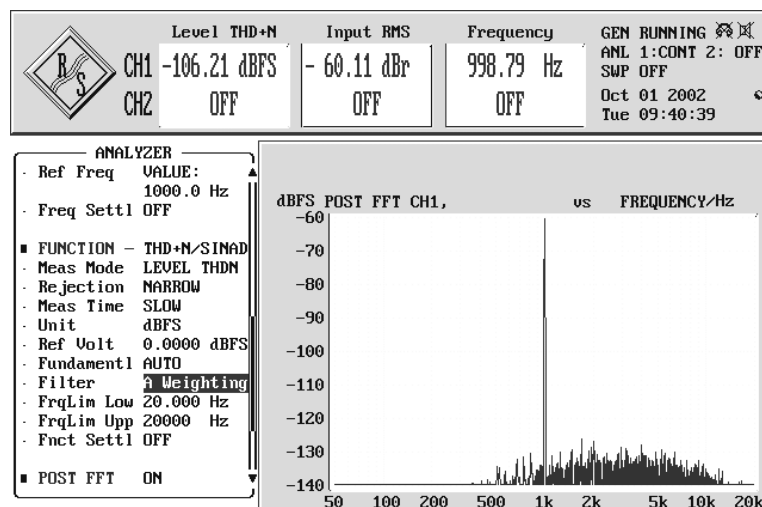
R/S

CH1
CH2

Level THD+N
-106.21 dBFS
OFF

Input RMS
- 60.11 dBr
OFF

Frequency
998.79 Hz
OFF

GEN RUNNING
ANL 1:CONT 2: OFF
SWP OFF
Oct 01 2002
Tue 09:40:39

ANALYZER
Ref Freq VALUE:
1000.0 Hz
Freq Settl OFF

FUNCTION – THD+N/SINAD
Meas Mode LEVEL THDN
Rejection NARROW
Meas Time SLOW
Unit dBFS
Ref Volt 0.0000 dBFS
Fundamentl AUTO
Filter A Weighting
FrqLim Low 20.000 Hz
FrqLim Upp 20000 Hz
Fnct Settl OFF

POST FFT ON

dBFS POST FFT CH1, vs FREQUENCY/Hz
-60
-70
-80
-90
-100
-110
-120
-130
-140
50 100 200 500 1k 2k 5k 10k 20k